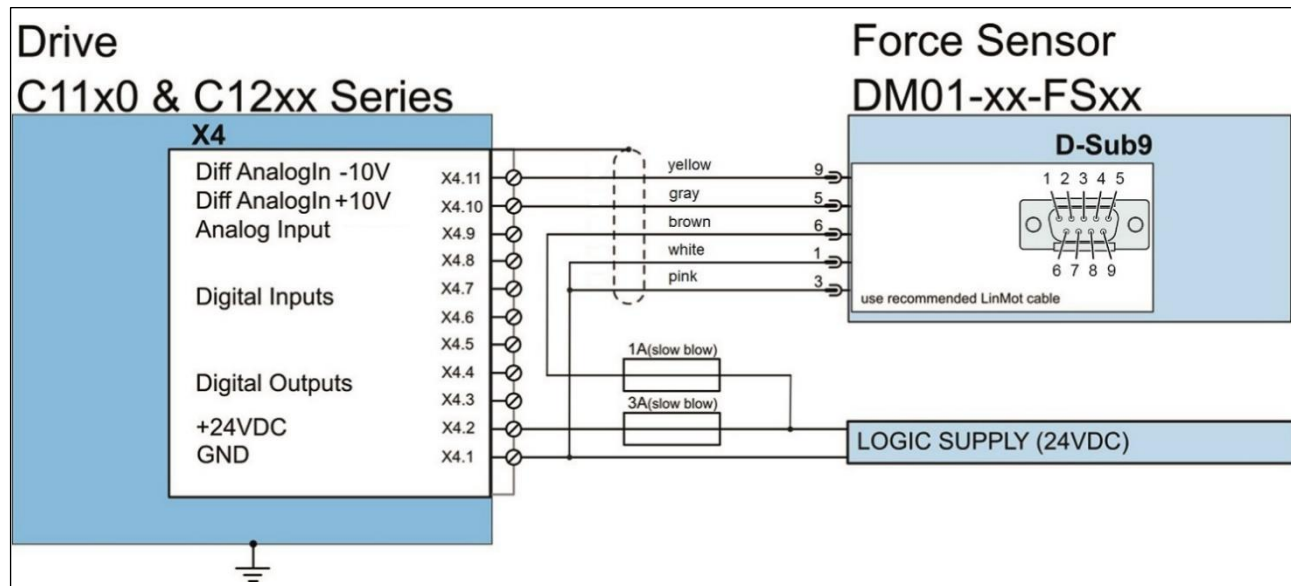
Drive
C11x0 & C12xx Series

Force Sensor
DM01-xx-FSxx

X4

Diff AnalogIn -10V X4.11
Diff AnalogIn +10V X4.10
Analog Input X4.9
X4.8
Digital Inputs X4.7
X4.6
X4.5
Digital Outputs X4.4
X4.3
+24VDC X4.2
GND X4.1

yellow 9
gray 5
brown 6
white 1
pink 3

D-Sub9
1 2 3 4 5
6 7 8 9
use recommended LinMot cable

1A(slow blow)
3A(slow blow)

LOGIC SUPPLY (24VDC)